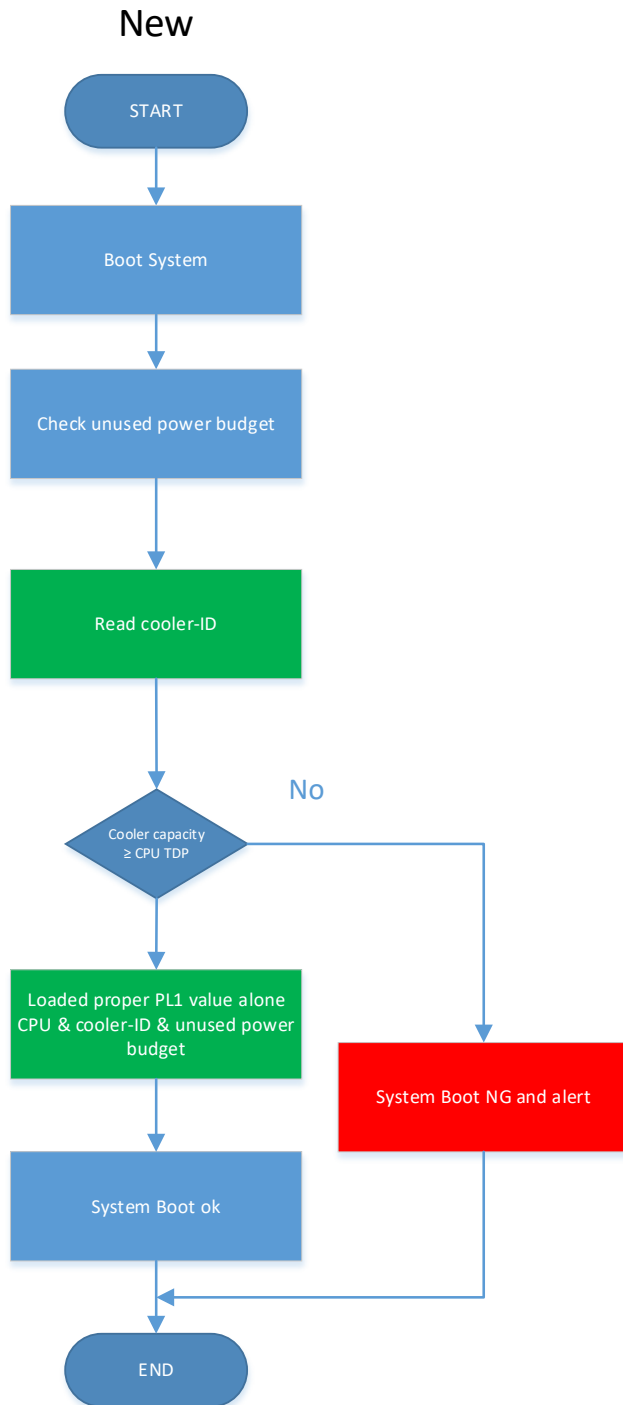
New

START

Boot System

Check unused power budget

Read cooler-ID

No

Cooler capacity ≥ CPU TDP

Loaded proper PL1 value alone CPU & cooler-ID & unused power budget

System Boot NG and alert

System Boot ok

END